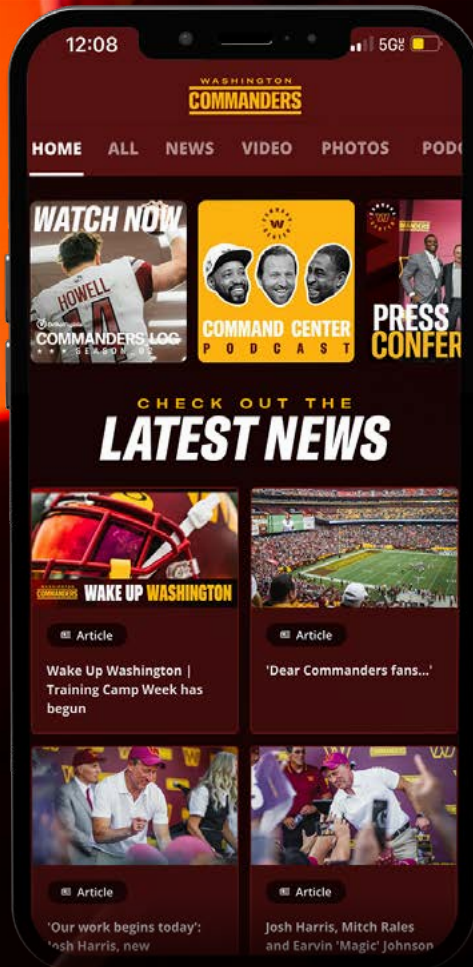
12:08

5G

WASHINGTON
COMMANDERS

HOME ALL NEWS VIDEO PHOTOS PODC

WATCH NOW

HOWELL
14

COMMANDERS LOG
SEASON 01

COMMAND CENTER
PODCAST

PRESS
CONFER

CHECK OUT THE
LATEST NEWS

COMMANDERS WAKE UP WASHINGTON

Article

Wake Up Washington | Training Camp Week has begun

Article

'Dear Commanders fans...'

Article

'Our work begins today': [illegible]osh Harris, new

Article

Josh Harris, Mitch Rales and Earvin 'Magic' Johnson